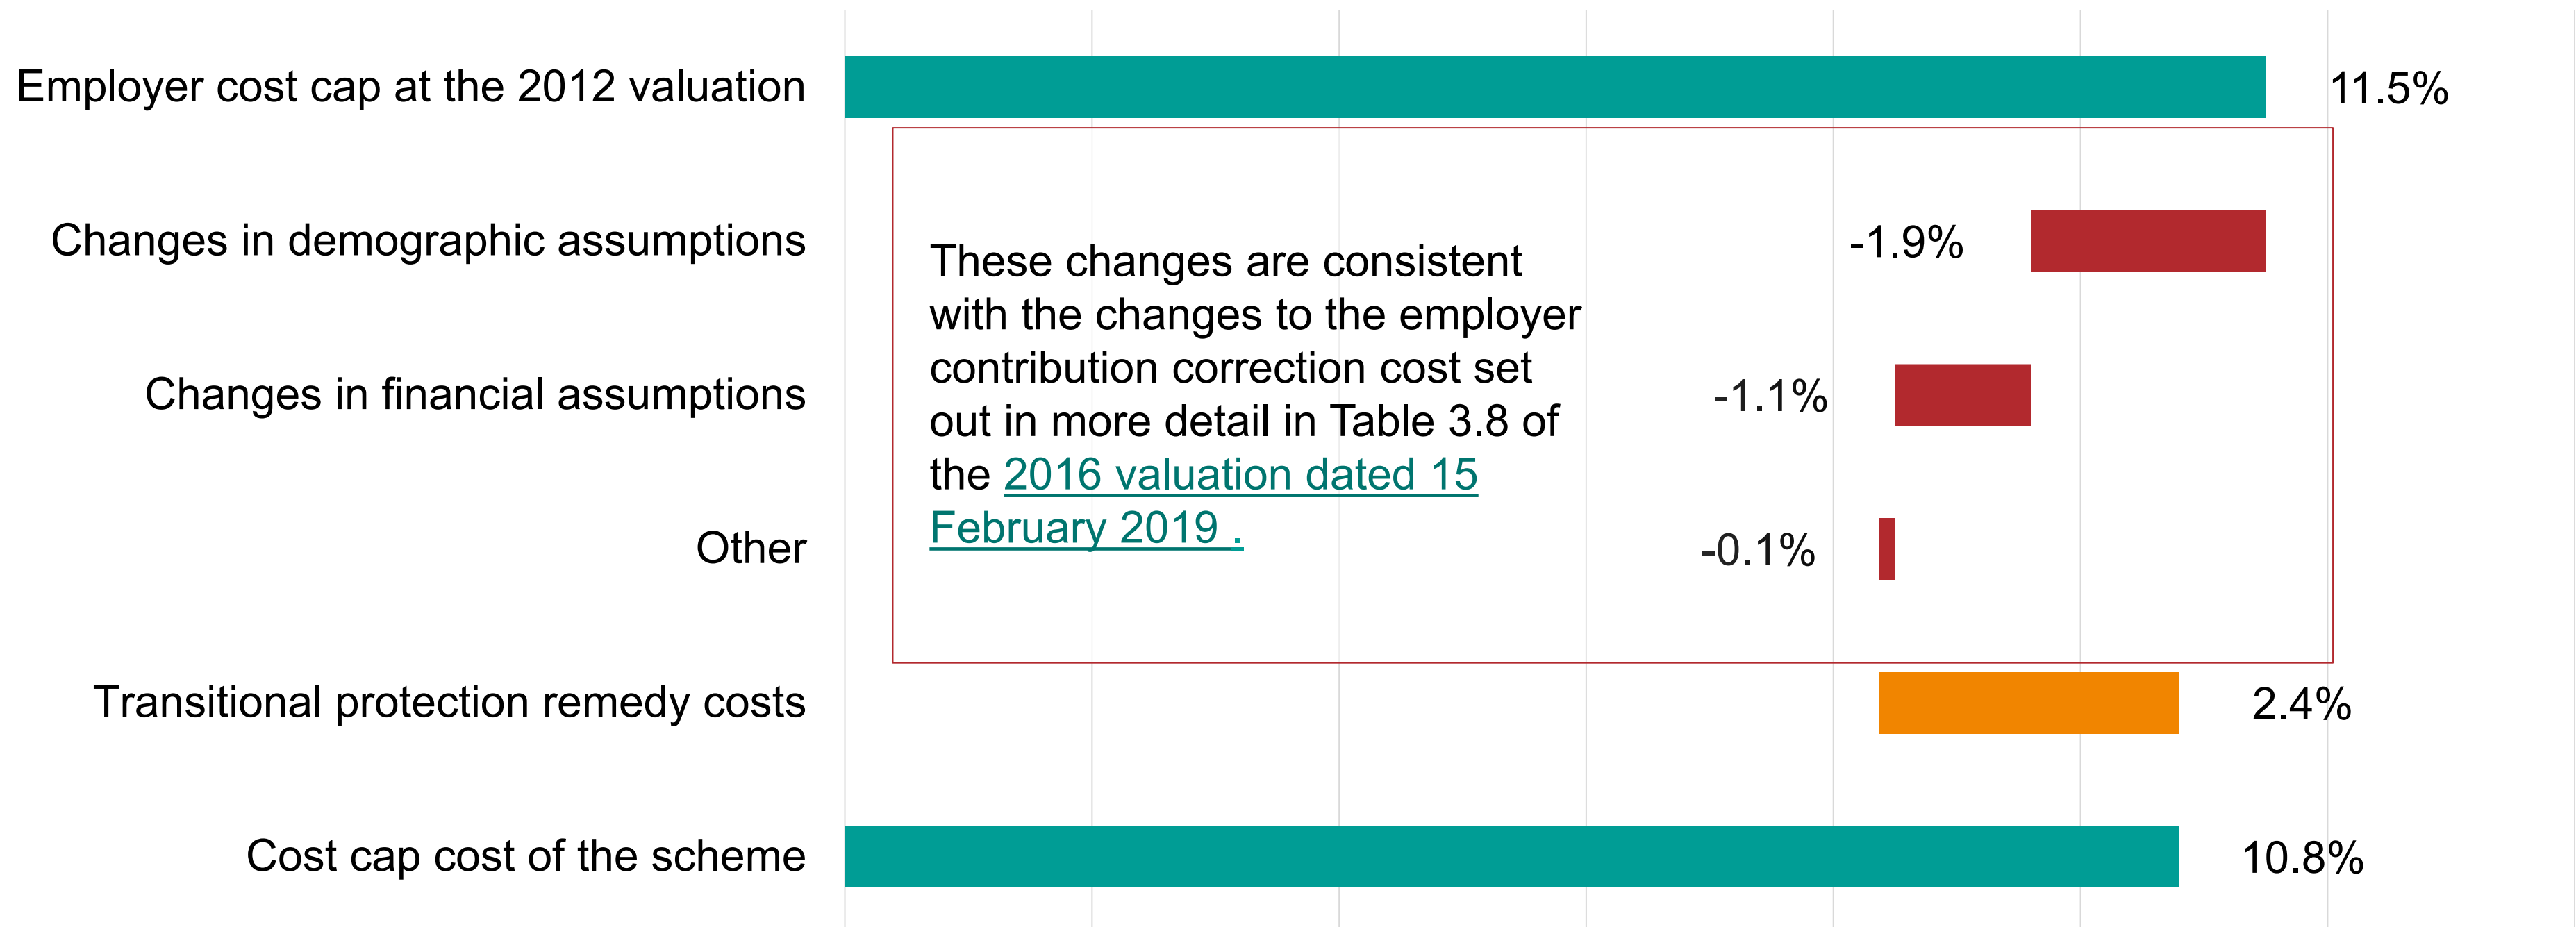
Employer cost cap at the 2012 valuation
11.5%

Changes in demographic assumptions
-1.9%

Changes in financial assumptions
-1.1%

Other
-0.1%

These changes are consistent with the changes to the employer contribution correction cost set out in more detail in Table 3.8 of the 2016 valuation dated 15 February 2019 .

Transitional protection remedy costs
2.4%

Cost cap cost of the scheme
10.8%